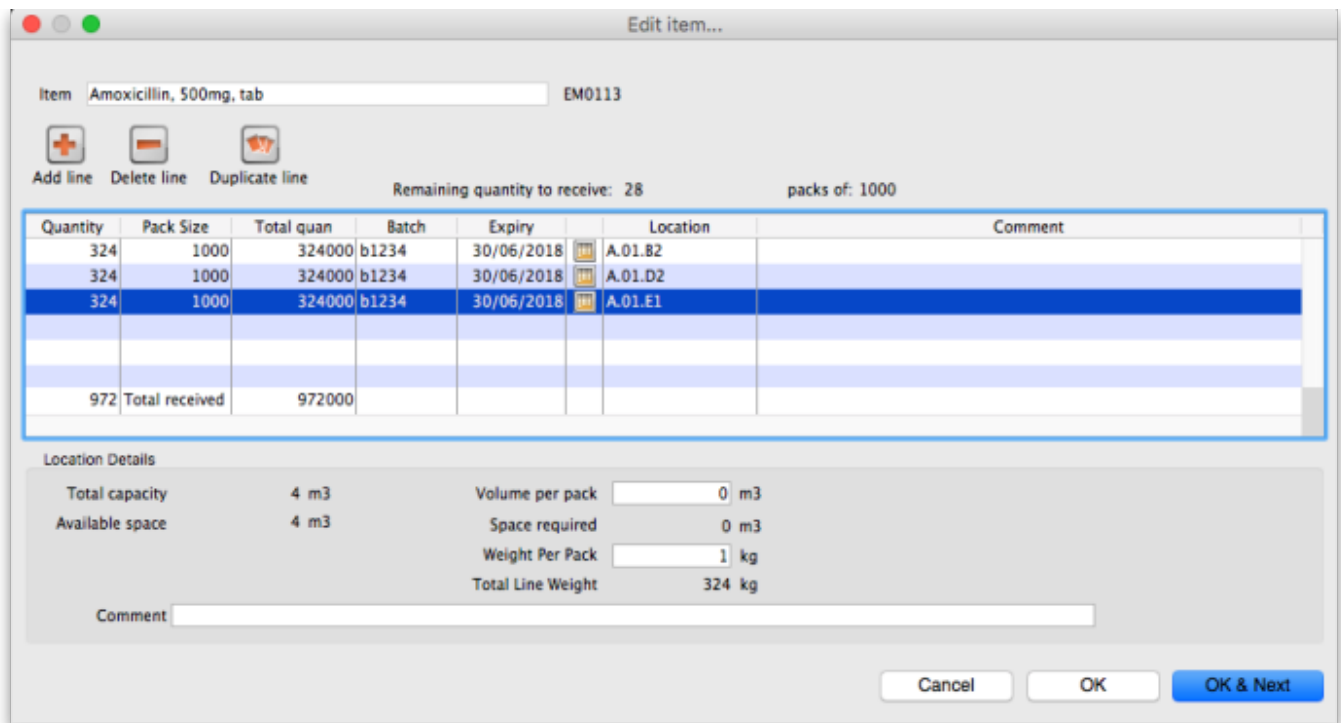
Edit item...

Item Amoxicillin, 500mg, tab EM0113

Add line Delete line Duplicate line

Remaining quantity to receive: 28 packs of: 1000

| Quantity | Pack Size | Total quan | Batch | Expiry | | Location | Comment |
|---|---|---|---|---|---|---|---|
| 324 | 1000 | 324000 | b1234 | 30/06/2018 | | A.01.B2 | |
| 324 | 1000 | 324000 | b1234 | 30/06/2018 | | A.01.D2 | |
| 324 | 1000 | 324000 | b1234 | 30/06/2018 | | A.01.E1 | |
| 972 | Total received | 972000 | | | | | |

Location Details

Total capacity 4 m3
Available space 4 m3

Volume per pack 0 m3
Space required 0 m3
Weight Per Pack 1 kg
Total Line Weight 324 kg

Comment

Cancel OK OK & Next